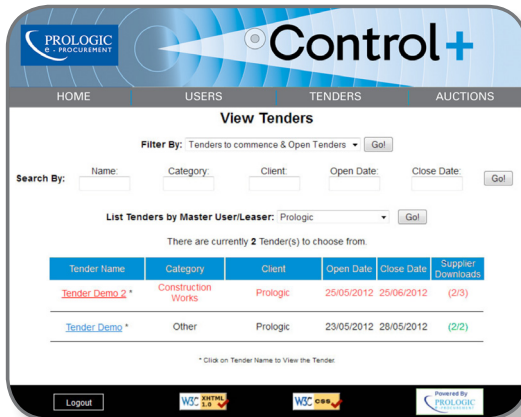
PROLOGIC
e - PROCUREMENT

Control+

HOME
USERS
TENDERS
AUCTIONS

View Tenders

Filter By: Tenders to commence & Open Tenders Go!

Search By: Name: Category: Client: Open Date: Close Date: Go!

List Tenders by Master User/Leaser: Prologic Go!

There are currently 2 Tender(s) to choose from.

| Tender Name | Category | Client | Open Date | Close Date | Supplier Downloads |
|---|---|---|---|---|---|
| Tender Demo 2 * | Construction Works | Prologic | 25/05/2012 | 25/06/2012 | (2/3) |
| Tender Demo * | Other | Prologic | 23/05/2012 | 28/05/2012 | (2/2) |

* Click on Tender Name to View the Tender.

Logout

W3C XHTML 1.0

W3C css

Powered By PROLOGIC